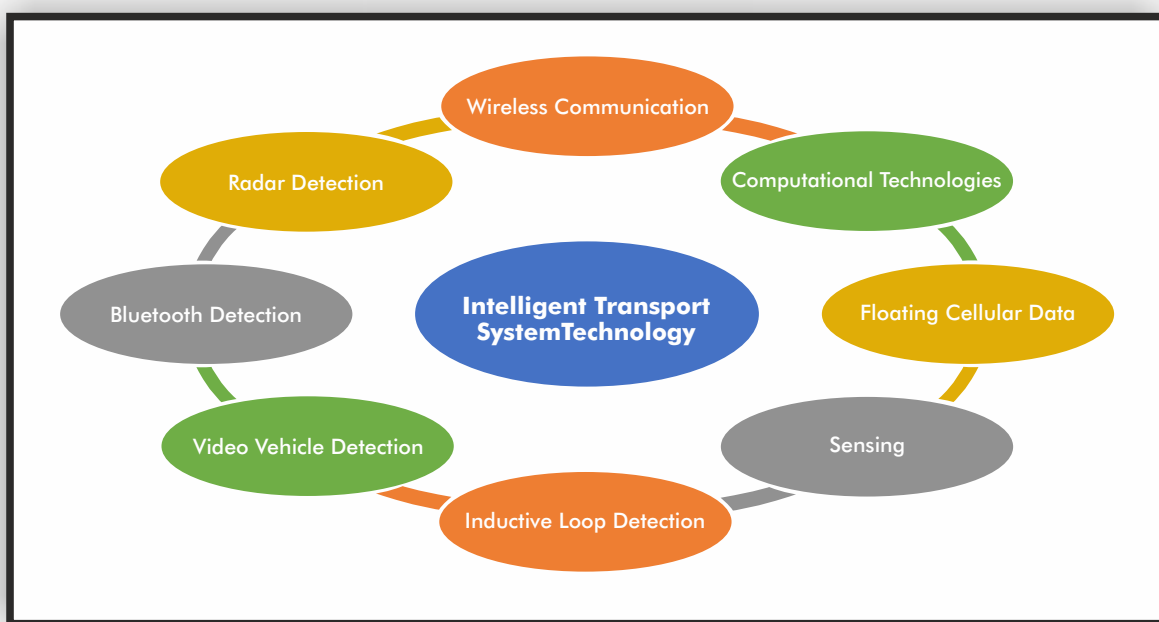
Wireless Communication

Computational Technologies

Floating Cellular Data

Sensing

Inductive Loop Detection

Video Vehicle Detection

Bluetooth Detection

Radar Detection

Intelligent Transport SystemTechnology